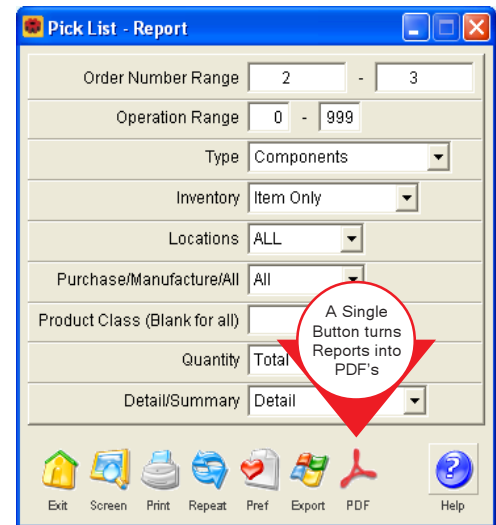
Pick List - Report

Order Number Range 2 - 3

Operation Range 0 - 999

Type Components

Inventory Item Only

Locations ALL

Purchase/Manufacture/All All

Product Class (Blank for all)

Quantity Total

Detail/Summary Detail

A Single Button turns Reports into PDF's

Exit Screen Print Repeat Pref Export PDF Help